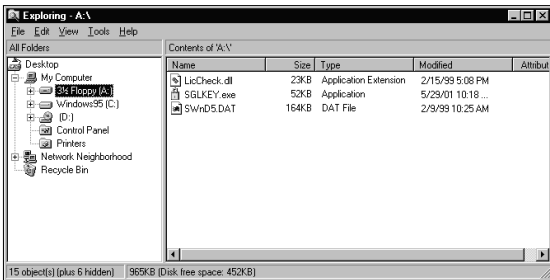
Exploring - A:\

File Edit View Tools Help

All Folders

Contents of 'A:\'

Desktop
My Computer
3½ Floppy (A:)
Windows95 (C:)
(D:)
Control Panel
Printers
Network Neighborhood
Recycle Bin

| Name | Size | Type | Modified | Attribut |
|---|---|---|---|---|
| LicCheck.dll | 23KB | Application Extension | 2/15/99 5:08 PM | |
| SGLKEY.exe | 52KB | Application | 5/29/01 10:18 ... | |
| SWnD5.DAT | 164KB | DAT File | 2/9/99 10:25 AM | |

15 object(s) (plus 6 hidden)

965KB (Disk free space: 452KB)